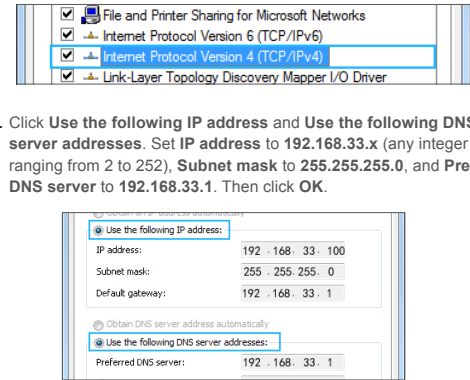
File and Printer Sharing for Microsoft Networks
Internet Protocol Version 6 (TCP/IPv6)
Internet Protocol Version 4 (TCP/IPv4)
Link-Layer Topology Discovery Mapper I/O Driver

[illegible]. Click Use the following IP address and Use the following DN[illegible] server addresses. Set IP address to 192.168.33.x (any integer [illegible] ranging from 2 to 252), Subnet mask to 255.255.255.0, and Pre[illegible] DNS server to 192.168.33.1. Then click OK.

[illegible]
Use the following IP address:
IP address: 192 . 168 . 33 . 100
Subnet mask: 255 . 255 . 255 . 0
Default gateway: 192 . 168 . 33 . 1
Obtain DNS server address automatically
Use the following DNS server addresses:
Preferred DNS server: 192 . 168 . 33 . 1